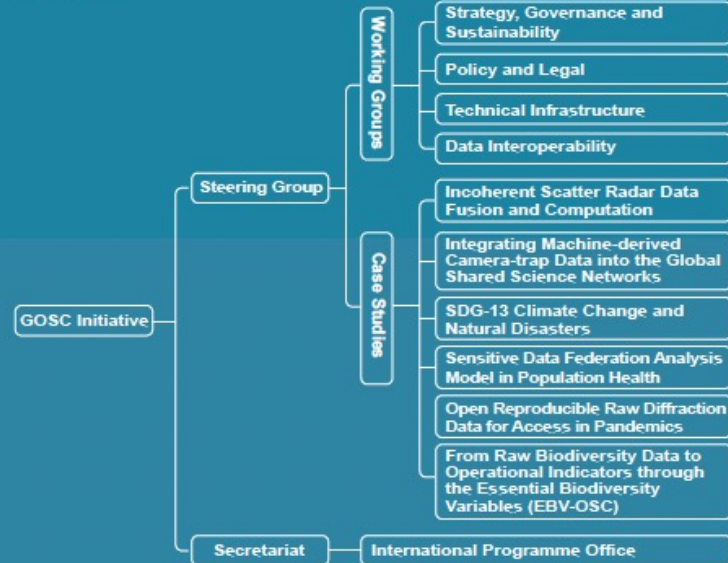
GOSC Initiative

Steering Group

Working Groups

Strategy, Governance and Sustainability

Policy and Legal

Technical Infrastructure

Data Interoperability

Case Studies

Incoherent Scatter Radar Data Fusion and Computation

Integrating Machine-derived Camera-trap Data into the Global Shared Science Networks

SDG-13 Climate Change and Natural Disasters

Sensitive Data Federation Analysis Model in Population Health

Open Reproducible Raw Diffraction Data for Access in Pandemics

From Raw Biodiversity Data to Operational Indicators through the Essential Biodiversity Variables (EBV-OSC)

Secretariat

International Programme Office